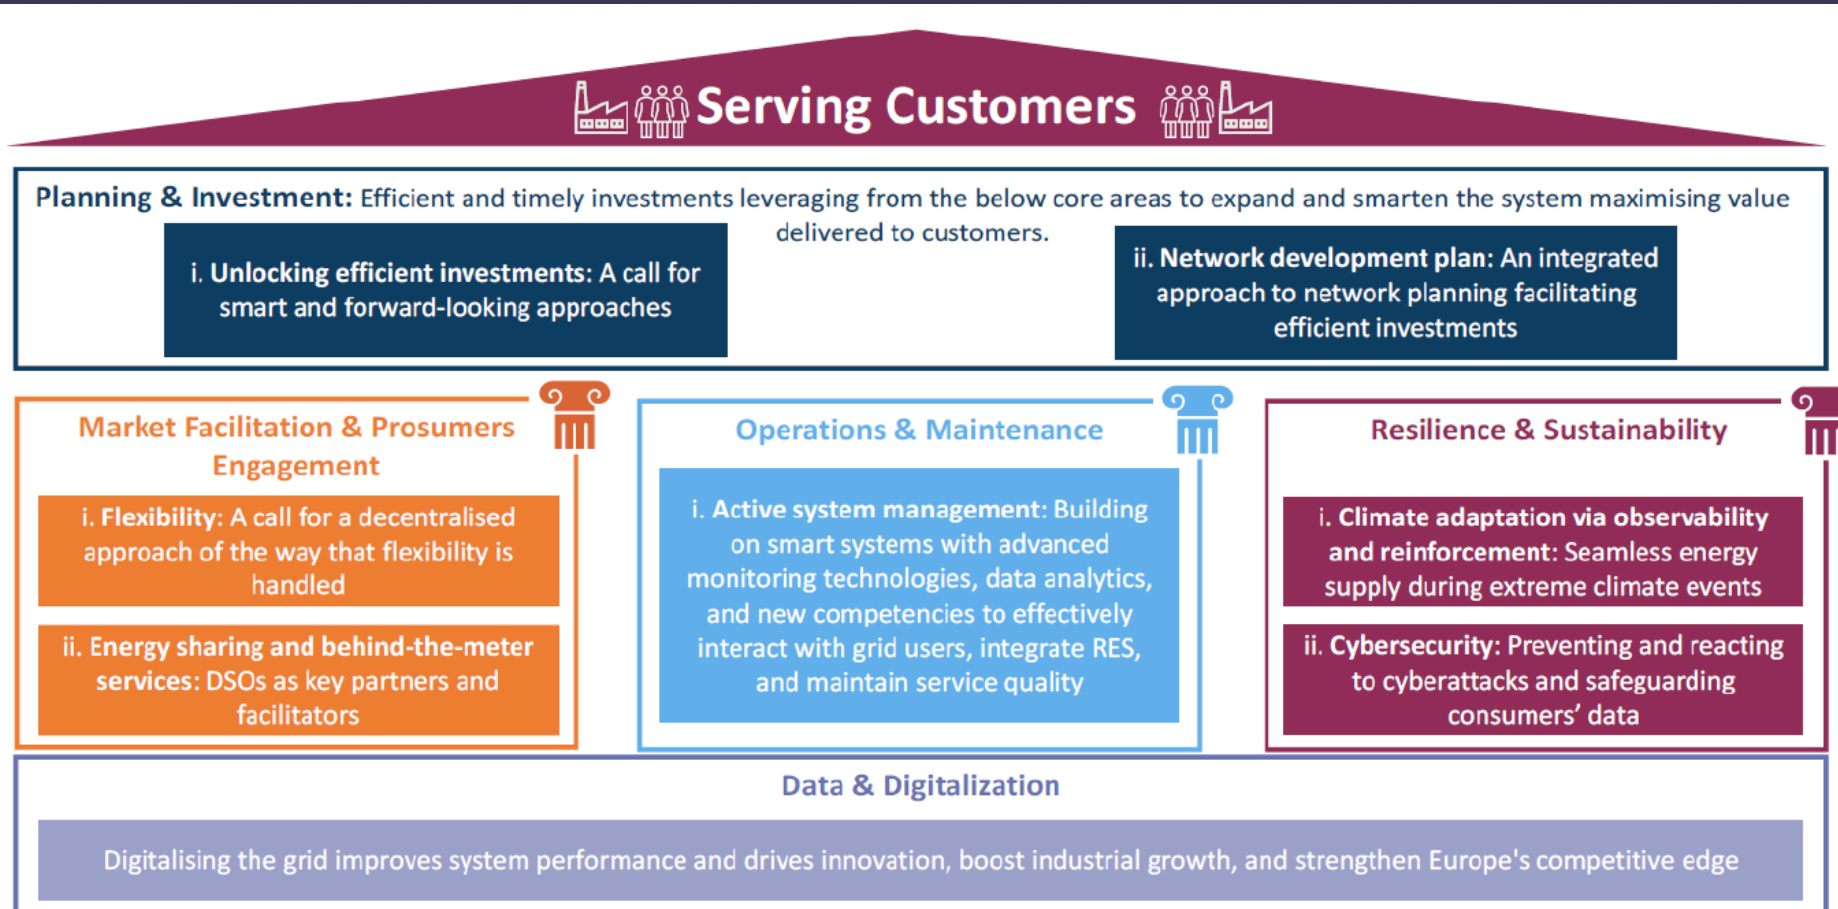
Serving Customers

Planning & Investment: Efficient and timely investments leveraging from the below core areas to expand and smarten the system maximising value delivered to customers.

i. Unlocking efficient investments: A call for smart and forward-looking approaches

ii. Network development plan: An integrated approach to network planning facilitating efficient investments

Market Facilitation & Prosumers Engagement

i. Flexibility: A call for a decentralised approach of the way that flexibility is handled

ii. Energy sharing and behind-the-meter services: DSOs as key partners and facilitators

Operations & Maintenance

i. Active system management: Building on smart systems with advanced monitoring technologies, data analytics, and new competencies to effectively interact with grid users, integrate RES, and maintain service quality

Resilience & Sustainability

i. Climate adaptation via observability and reinforcement: Seamless energy supply during extreme climate events

ii. Cybersecurity: Preventing and reacting to cyberattacks and safeguarding consumers' data

Data & Digitalization

Digitalising the grid improves system performance and drives innovation, boost industrial growth, and strengthen Europe's competitive edge